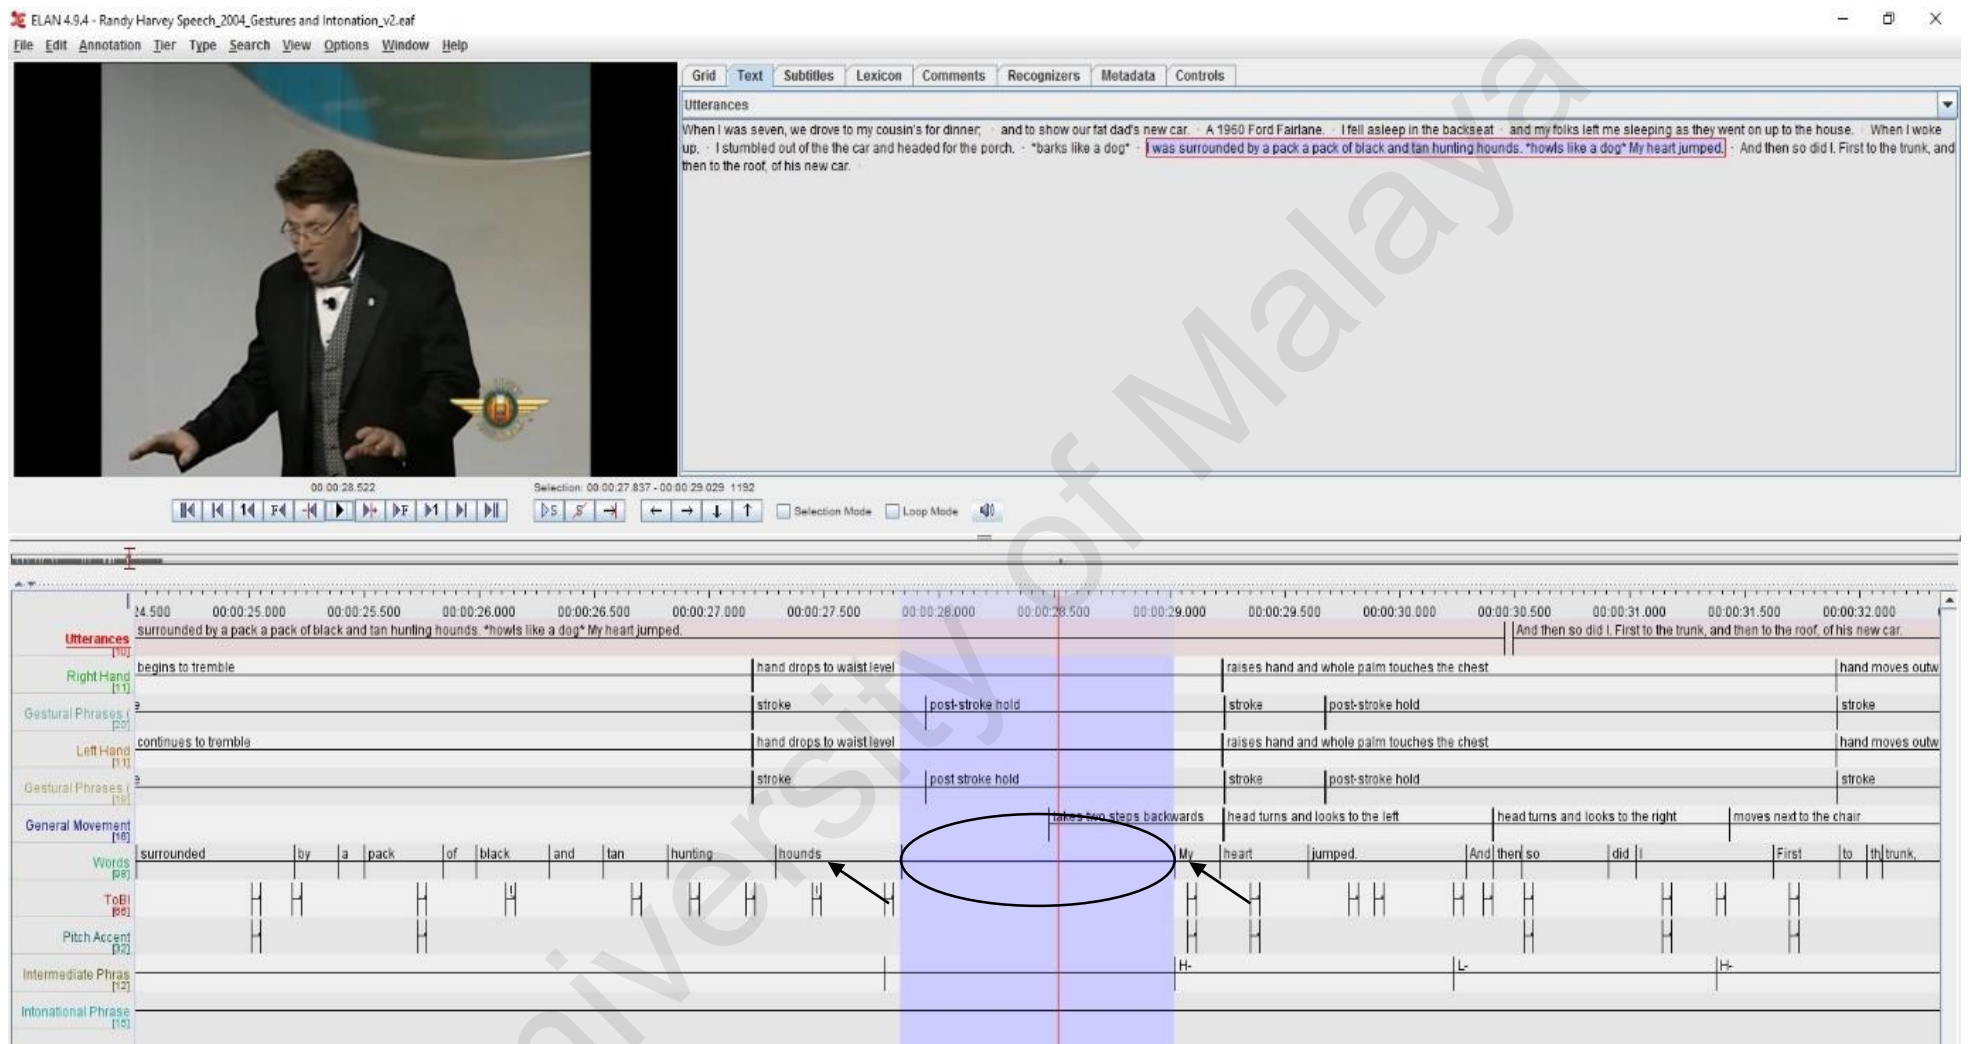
ELAN 4.9.4 - Randy Harvey Speech_2004_Gestures and Intonation_v2.eaf

File Edit Annotation Tier Type Search View Options Window Help

Grid Text Subtitles Lexicon Comments Recognizers Metadata Controls

Utterances

When I was seven, we drove to my cousin's for dinner; · and to show our fat dad's new car. · A 1960 Ford Fairlane. · I fell asleep in the backseat · and my folks left me sleeping as they went on up to the house. · When I woke up, · I stumbled out of the the car and headed for the porch. · *barks like a dog* · I was surrounded by a pack a pack of black and tan hunting hounds. *howls like a dog* My heart jumped. · And then so did I. First to the trunk, and then to the roof, of his new car. ·

00:00:28.522

Selection: 00:00:27.837 - 00:00:29.029 1192

Selection Mode Loop Mode

24.500 00:00:25.000 00:00:25.500 00:00:26.000 00:00:26.500 00:00:27.000 00:00:27.500 00:00:28.000 00:00:28.500 00:00:29.000 00:00:29.500 00:00:30.000 00:00:30.500 00:00:31.000 00:00:31.500 00:00:32.000

Utterances [10] surrounded by a pack a pack of black and tan hunting hounds. *howls like a dog* My heart jumped. | And then so did I. First to the trunk, and then to the roof, of his new car.

Right Hand [11] begins to tremble | hand drops to waist level | raises hand and whole palm touches the chest | hand moves outw

Gestural Phrases [20] e | stroke | post-stroke hold | stroke | post-stroke hold | stroke

Left Hand [11] continues to tremble | hand drops to waist level | raises hand and whole palm touches the chest | hand moves outw

Gestural Phrases [19] e | stroke | post stroke hold | stroke | post-stroke hold | stroke

General Movement [16] takes two steps backwards | head turns and looks to the left | head turns and looks to the right | moves next to the chair

Words [98] surrounded | by | a | pack | of | black | and | tan | hunting | hounds | My | heart | jumped. | And | then | so | did | I | First | to | th | trunk,

ToBI [86]

Pitch Accent [32]

Intermediate Phras [12] H- | L- | H-

Intonational Phrase [15]